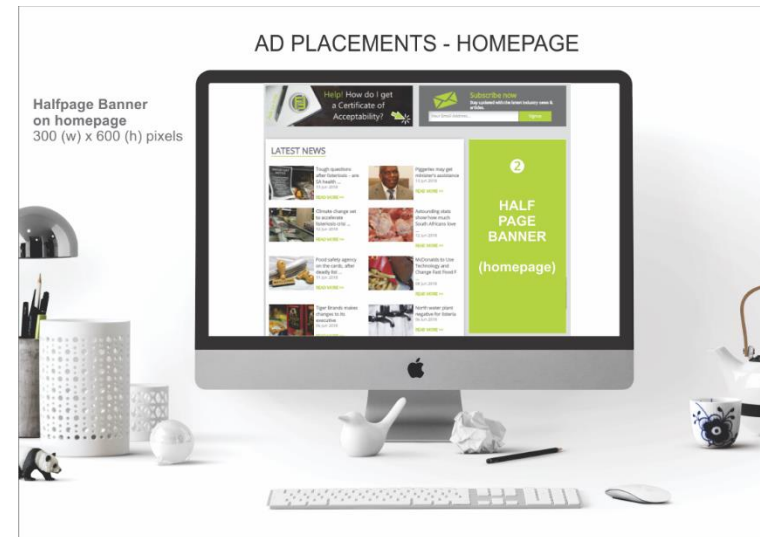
AD PLACEMENTS - HOMEPAGE

**Halfpage Banner on homepage**
300 (w) x 600 (h) pixels

Help! How do I get a Certificate of Acceptability?

Subscribe now
Stay updated with the latest industry news & articles.
Your Email Address... Signup

LATEST NEWS

Tough questions after listeriosis - are SA health ...
READ MORE >>

Piggeries may get minister's assistance
READ MORE >>

Climate change set to accelerate listeriosis crisis ...
READ MORE >>

Astounding stats show how much South Africans love ...
READ MORE >>

Food safety agency on the cards, after deadly list...
READ MORE >>

McDonalds to Use Technology and Change Fast Food f...
READ MORE >>

Tiger Brands makes changes to its executive
READ MORE >>

North-west plant negative for listeria
READ MORE >>

2

HALF PAGE BANNER

(homepage)